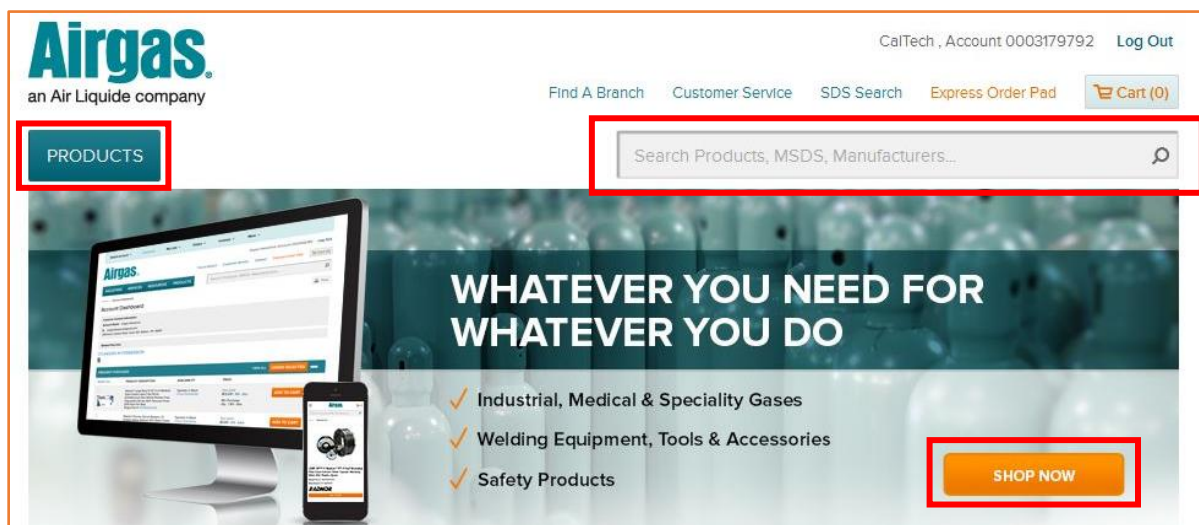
Airgas.
an Air Liquide company

CalTech , Account 0003179792 Log Out

Find A Branch Customer Service SDS Search Express Order Pad Cart (0)

PRODUCTS

Search Products, MSDS, Manufacturers...

WHATEVER YOU NEED FOR WHATEVER YOU DO

Industrial, Medical & Speciality Gases
Welding Equipment, Tools & Accessories
Safety Products

SHOP NOW